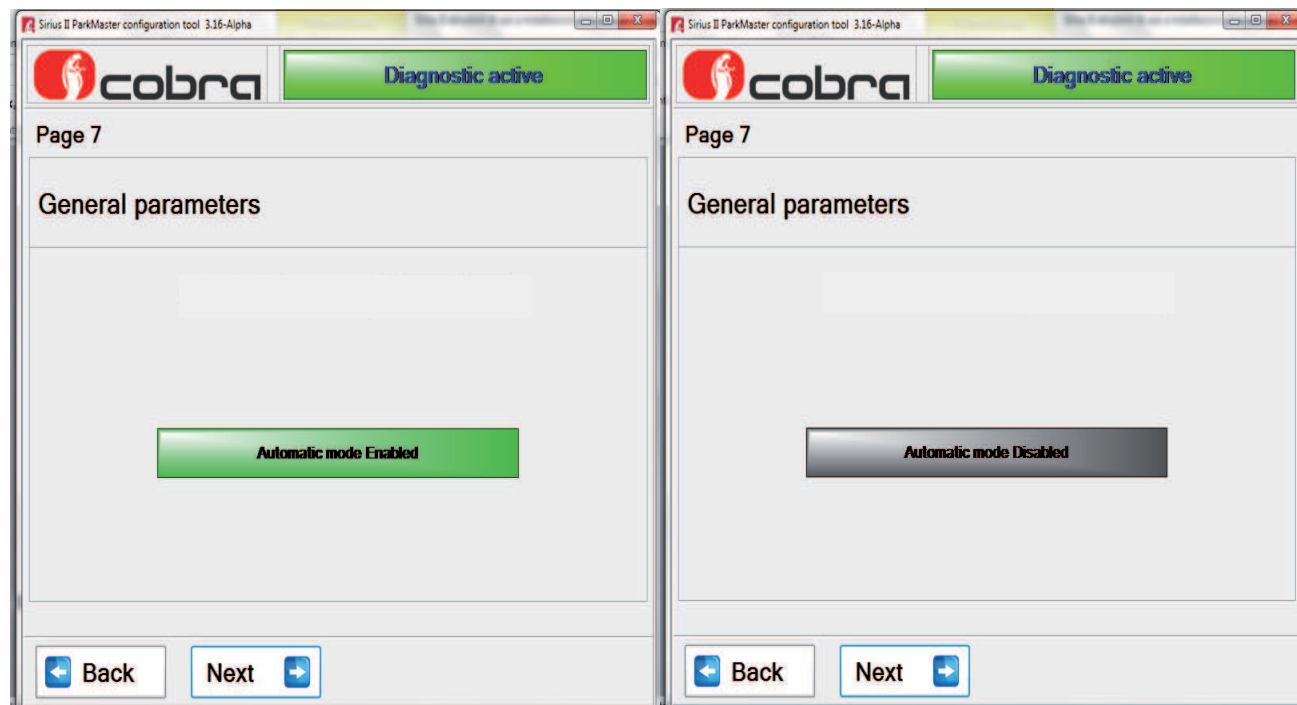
Sirius II ParkMaster configuration tool 3.16-Alpha

cobra

Diagnostic active

Page 7

General parameters

Automatic mode Enabled

Back

Next

Sirius II ParkMaster configuration tool 3.16-Alpha

cobra

Diagnostic active

Page 7

General parameters

Automatic mode Disabled

Back

Next